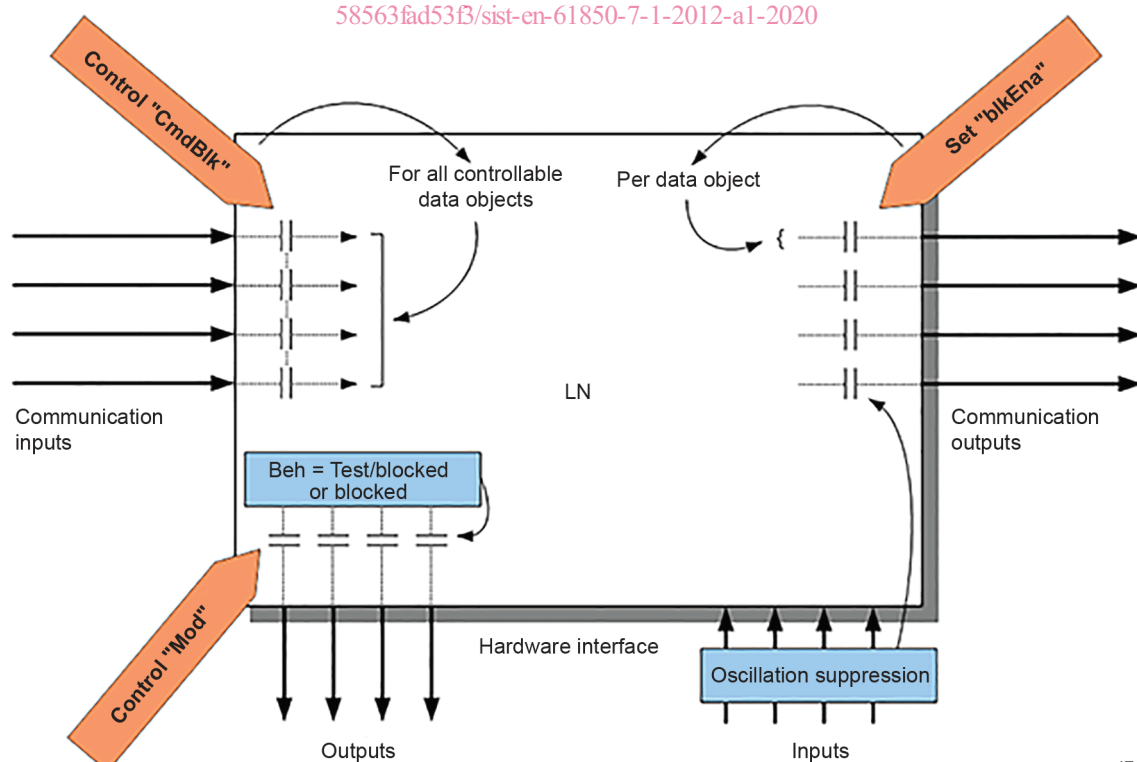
58563fad53f3/sist-en-61850-7-1-2012-a1-2020

Control "CmdBlk"

For all controllable data objects

Per data object

Set "blkEna"

LN

Communication inputs

Communication outputs

Beh = Test/blocked or blocked

Control "Mod"

Hardware interface

Oscillation suppression

Outputs

Inputs